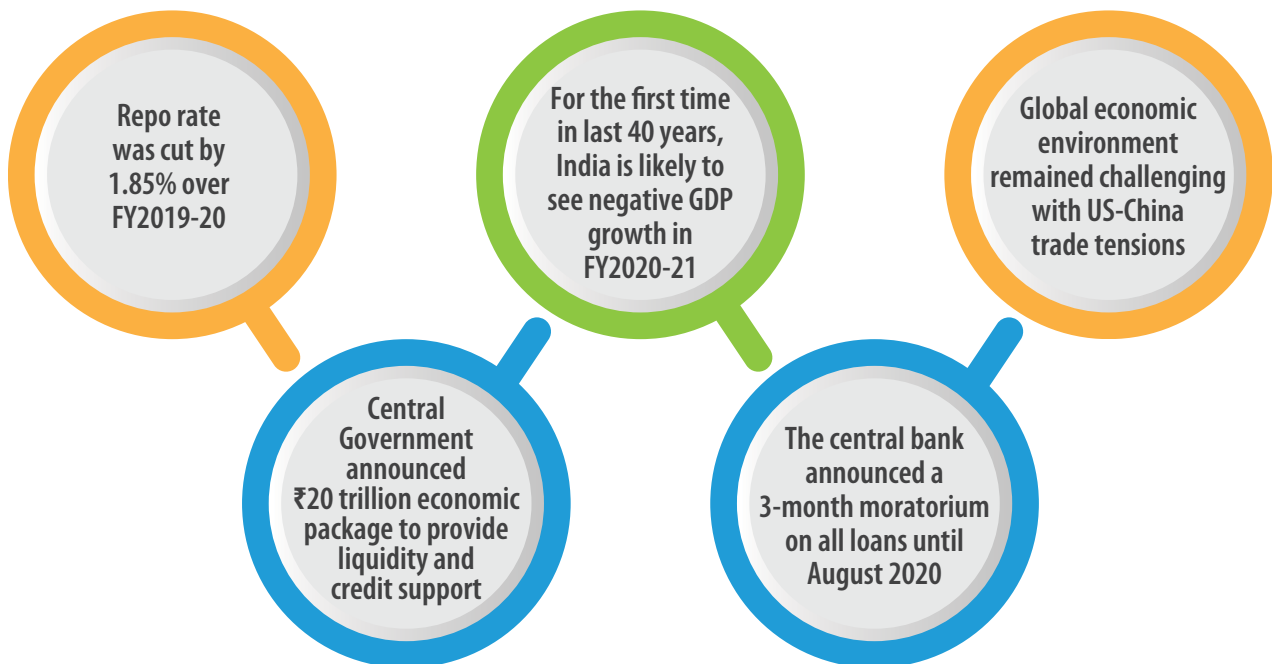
Repo rate was cut by 1.85% over FY2019-20

For the first time in last 40 years, India is likely to see negative GDP growth in FY2020-21

Global economic environment remained challenging with US-China trade tensions

Central Government announced ₹20 trillion economic package to provide liquidity and credit support

The central bank announced a 3-month moratorium on all loans until August 2020